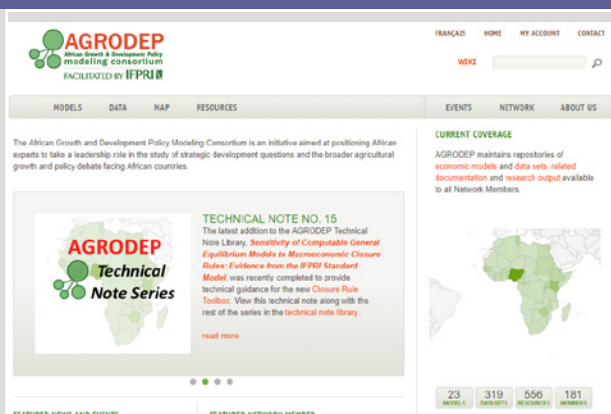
AGRODEP
African Growth & Development Policy modeling consortium
FACILITATED BY IFPRI

FRANÇAIS HOME MY ACCOUNT CONTACT
WIKI

MODELS DATA MAP RESOURCES EVENTS NETWORK ABOUT US

The African Growth and Development Policy Modeling Consortium is an initiative aimed at positioning African experts to take a leadership role in the study of strategic development questions and the broader agricultural growth and policy debate facing African countries.

CURRENT COVERAGE

AGRODEP maintains repositories of economic models and data sets, related documentation and research output available to all Network Members.

AGRODEP Technical Note Series

TECHNICAL NOTE NO. 15

The latest addition to the AGRODEP Technical Note Library, Sensitivity of Computable General Equilibrium Models to Macroeconomic Closure Rules: Evidence from the IFPRI Standard Model, was recently completed to provide technical guidance for the new Closure Rule Toolbox. View this technical note along with the rest of the series in the technical note library.

read more

23 MODELS 319 DATASETS 556 RESOURCES 181 MEMBERS

FEATURED NEWS AND EVENTS FEATURED NETWORK MEMBER